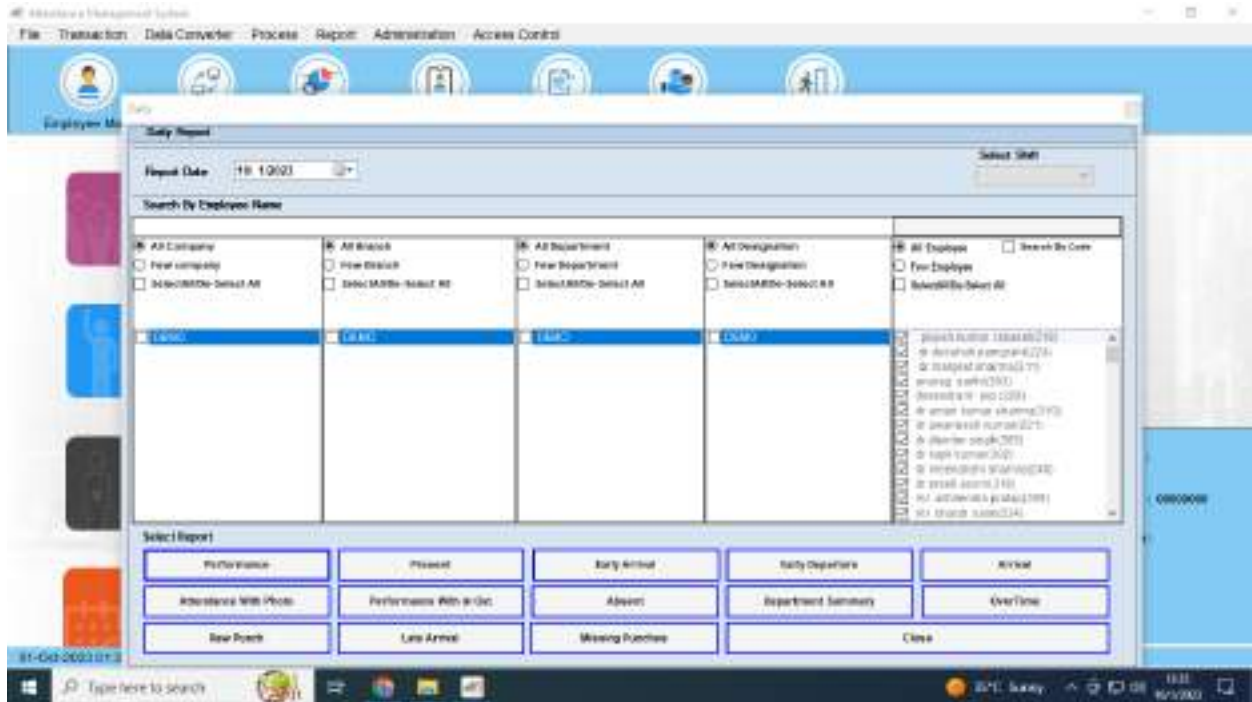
Attendance Management System

File Transaction Data Converter Process Report Administration Access Control

Employee Ma

Daily

Daily Report

Report Date 19/ 1/2023

Select Shift

Search By Employee Name

All Company
Few company
Select All/De-Select All

All Branch
Few Branch
Select All/De-Select All

All Department
Few Department
Select All/De-Select All

All Designation
Few Designation
Select All/De-Select All

All Employee
Few Employee
Select All/De-Select All
Search By Code

DEMO

DEMO

DEMO

DEMO

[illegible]
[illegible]
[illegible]
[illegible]
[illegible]
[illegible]
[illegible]
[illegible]
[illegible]
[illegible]
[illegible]
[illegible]

Select Report

Performance | Present | Early Arrival | Early Departure | Arrival

Attendance With Photo | Performance With in Out | Absent | Department Summary | OverTime

Raw Punch | Late Arrival | Missing Punches | Close

00000000

01-Oct-2023 01:3

Type here to search

30°C Sunny

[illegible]